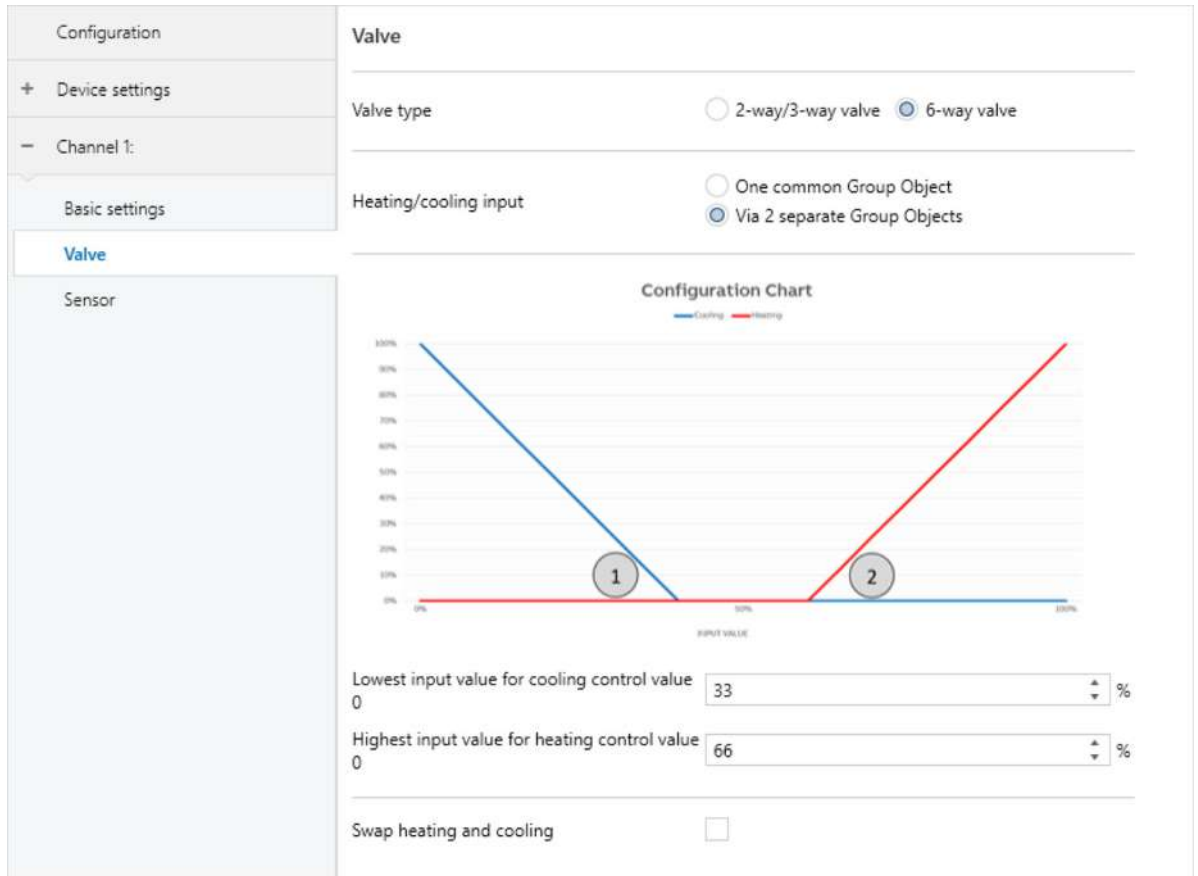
Configuration

+ Device settings

− Channel 1:

Basic settings

Valve

Sensor

Valve

Valve type

2-way/3-way valve

6-way valve

Heating/cooling input

One common Group Object

Via 2 separate Group Objects

Configuration Chart

Cooling Heating

100%
90%
80%
70%
60%
50%
40%
30%
20%
10%
0%

0%
50%
100%

INPUT VALUE

1

2

Lowest input value for cooling control value 0

33

%

Highest input value for heating control value 0

66

%

Swap heating and cooling